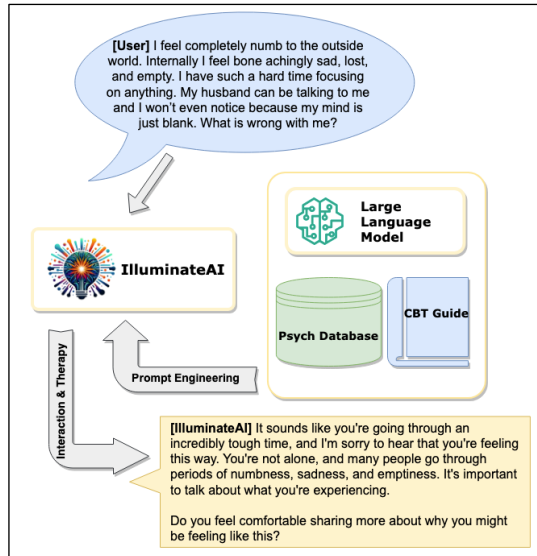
[User] I feel completely numb to the outside world. Internally I feel bone achingly sad, lost, and empty. I have such a hard time focusing on anything. My husband can be talking to me and I won't even notice because my mind is just blank. What is wrong with me?

IlluminateAI

Large Language Model

Psych Database

CBT Guide

Prompt Engineering

Interaction & Therapy

[IlluminateAI] It sounds like you're going through an incredibly tough time, and I'm sorry to hear that you're feeling this way. You're not alone, and many people go through periods of numbness, sadness, and emptiness. It's important to talk about what you're experiencing.

Do you feel comfortable sharing more about why you might be feeling like this?